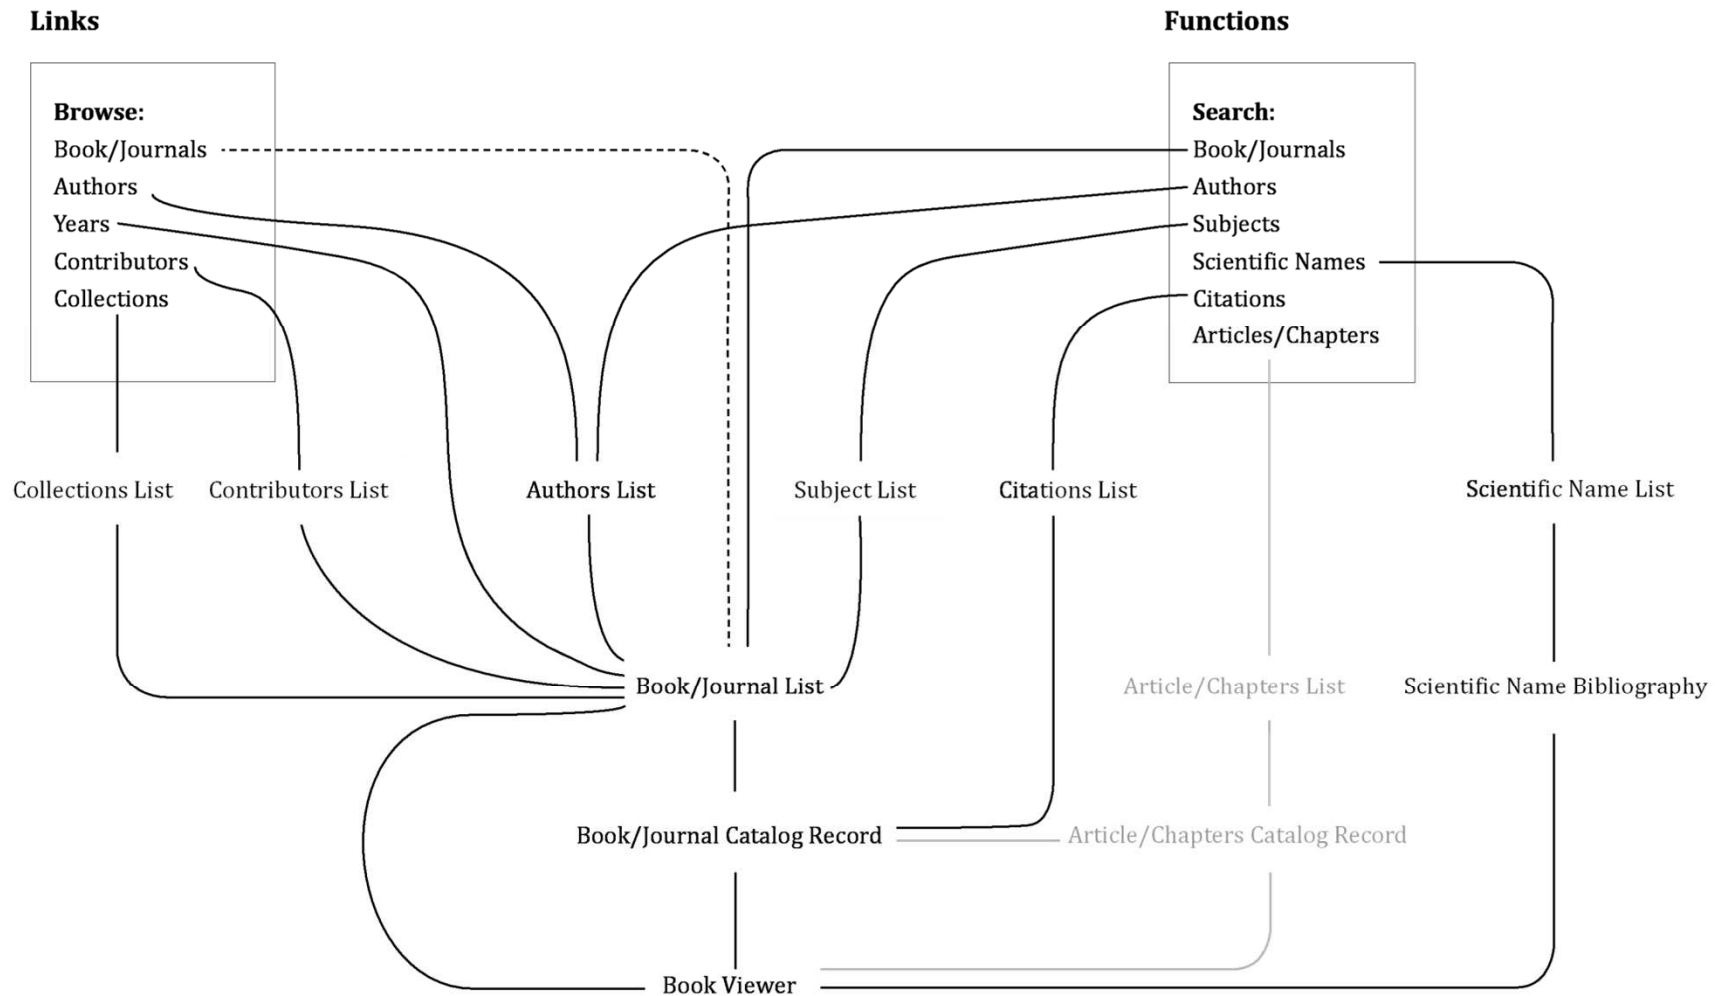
Links

Browse:
Book/Journals
Authors
Years
Contributors
Collections

Functions

Search:
Book/Journals
Authors
Subjects
Scientific Names
Citations
Articles/Chapters

Collections List
Contributors List
Authors List
Subject List
Citations List
Scientific Name List

Book/Journal List
Article/Chapters List
Scientific Name Bibliography

Book/Journal Catalog Record
Article/Chapters Catalog Record

Book Viewer